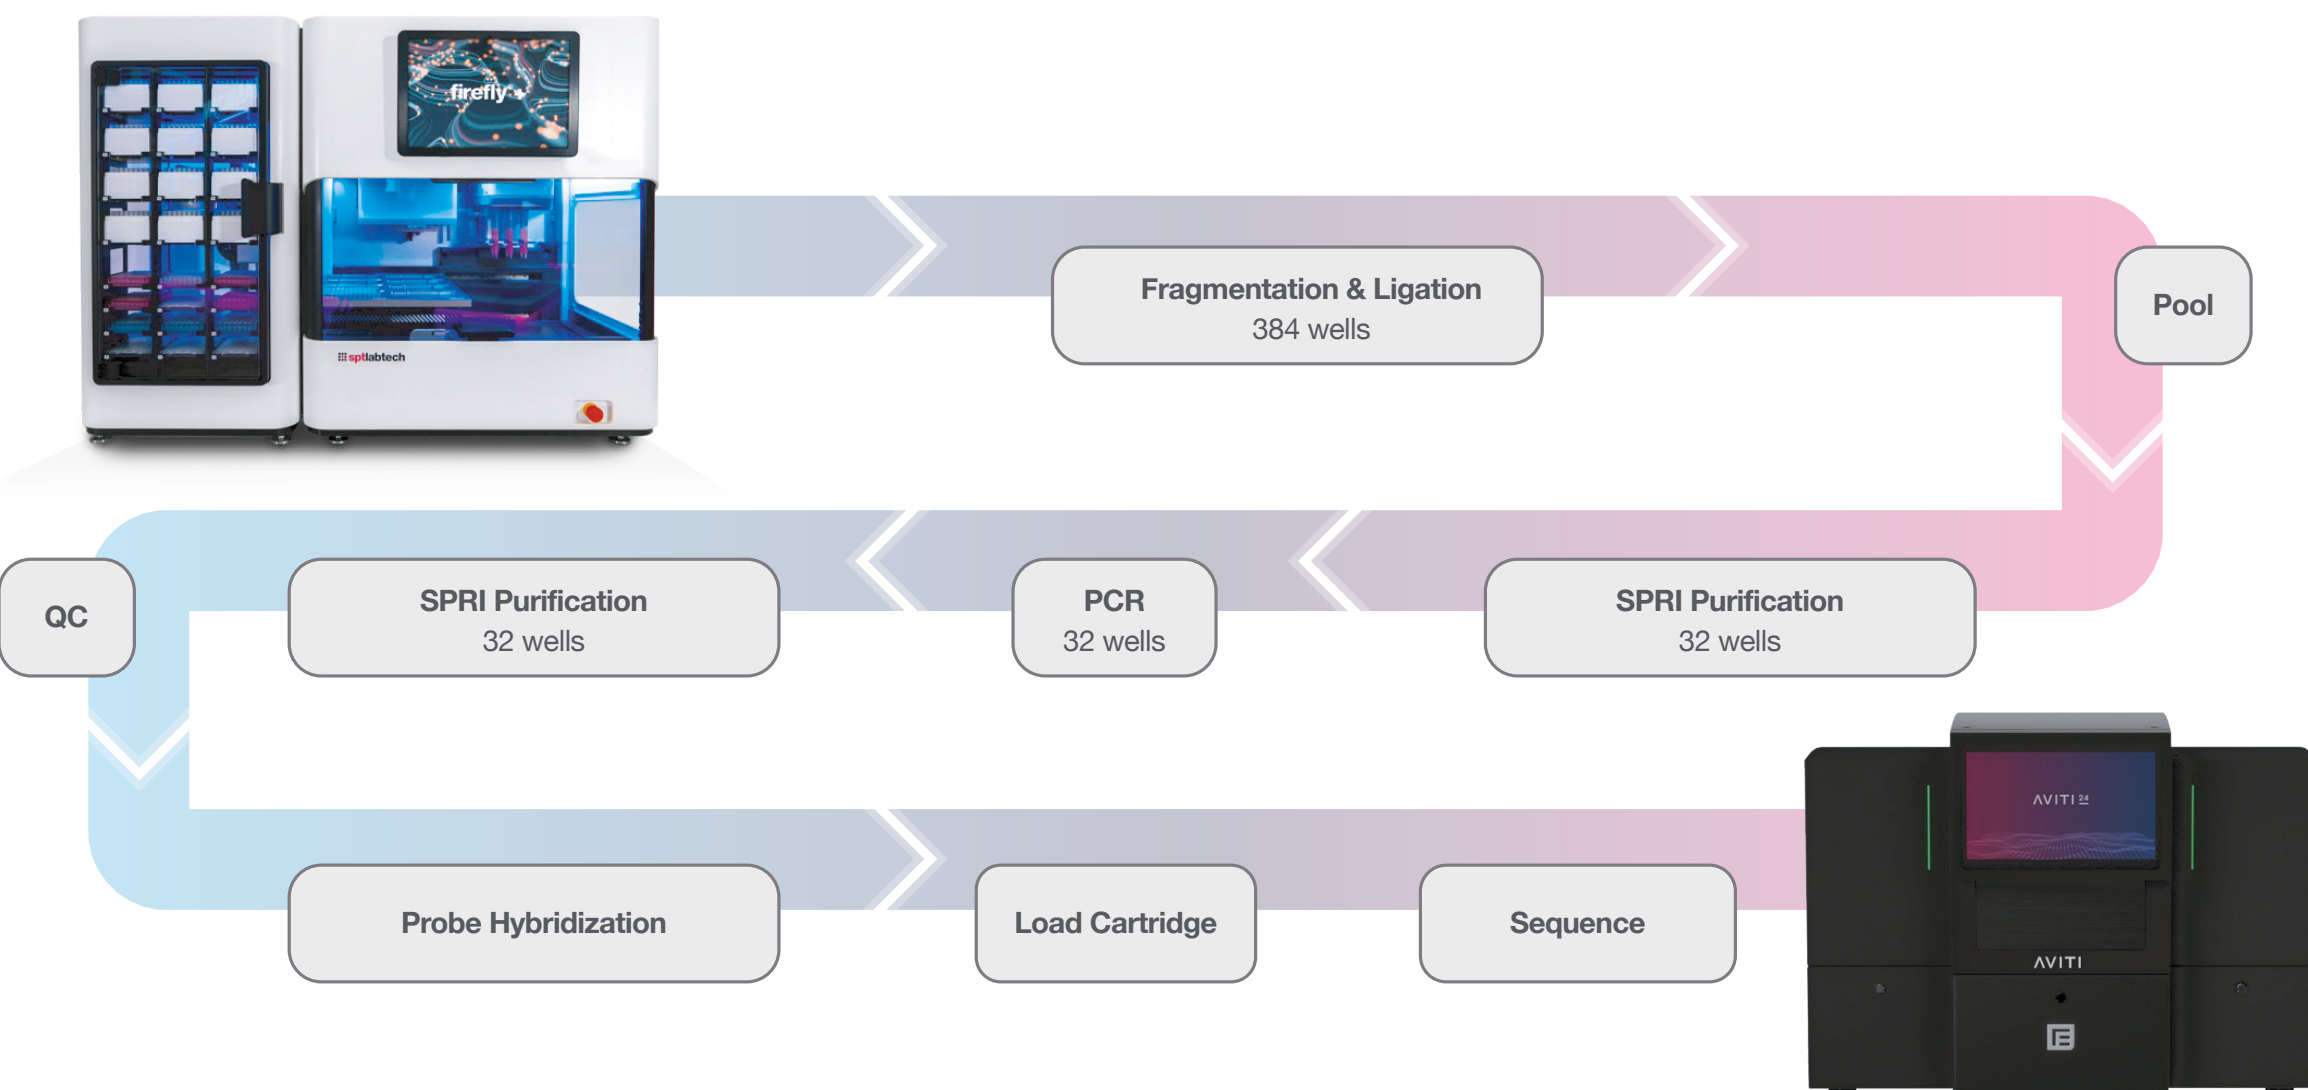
firefly+

sptlabtech

Fragmentation & Ligation
384 wells

Pool

SPRI Purification
32 wells

PCR
32 wells

SPRI Purification
32 wells

QC

Probe Hybridization

Load Cartridge

Sequence

AVITI 24

AVITI